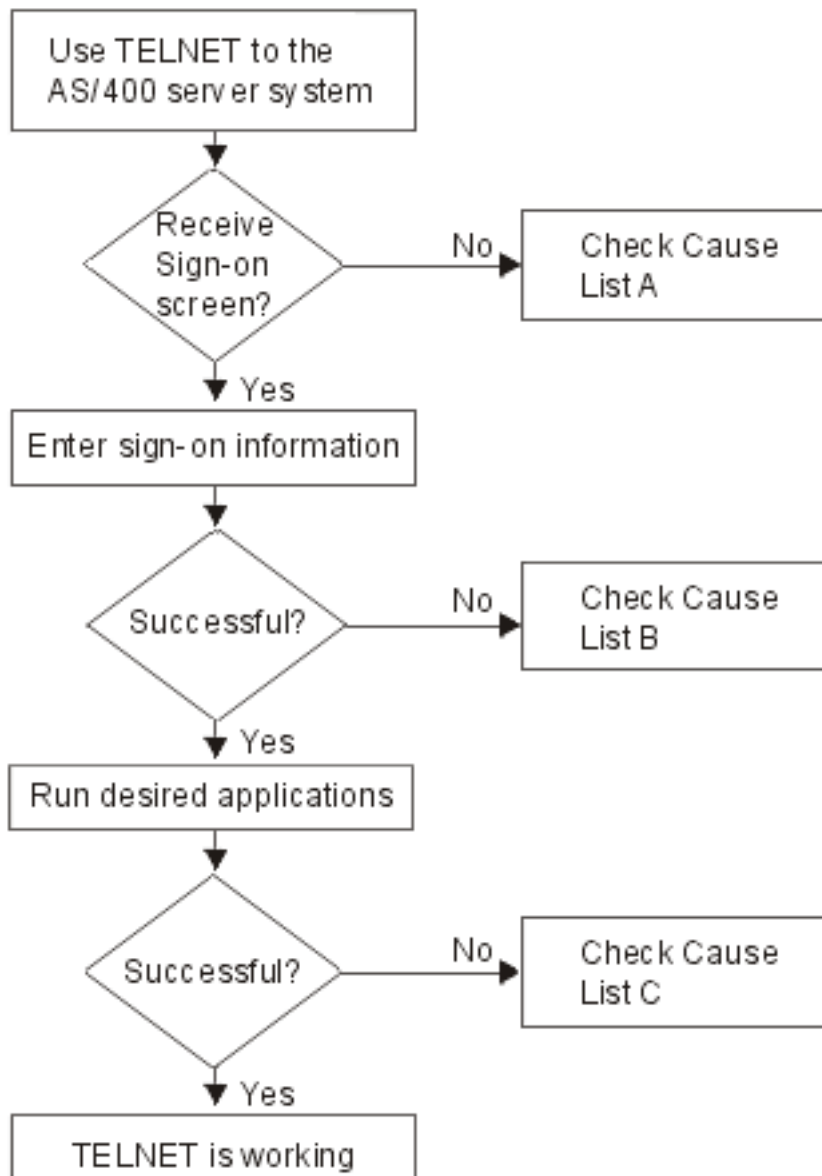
Use TELNET to the AS/400 server system

Receive Sign-on screen?

No

Check Cause List A

Yes

Enter sign-on information

Successful?

No

Check Cause List B

Yes

Run desired applications

Successful?

No

Check Cause List C

Yes

TELNET is working